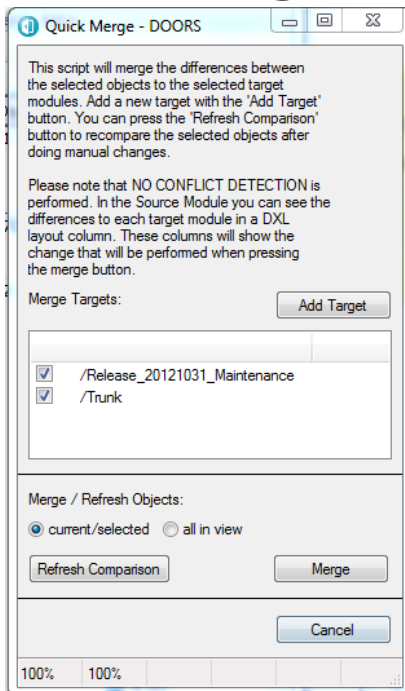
Quick Merge - DOORS

This script will merge the differences between the selected objects to the selected target modules. Add a new target with the 'Add Target' button. You can press the 'Refresh Comparison' button to recompare the selected objects after doing manual changes.

Please note that NO CONFLICT DETECTION is performed. In the Source Module you can see the differences to each target module in a DXL layout column. These columns will show the change that will be performed when pressing the merge button.

Merge Targets:

Add Target

/Release_20121031_Maintenance
/Trunk

Merge / Refresh Objects:

current/selected
all in view

Refresh Comparison

Merge

Cancel

100%
100%